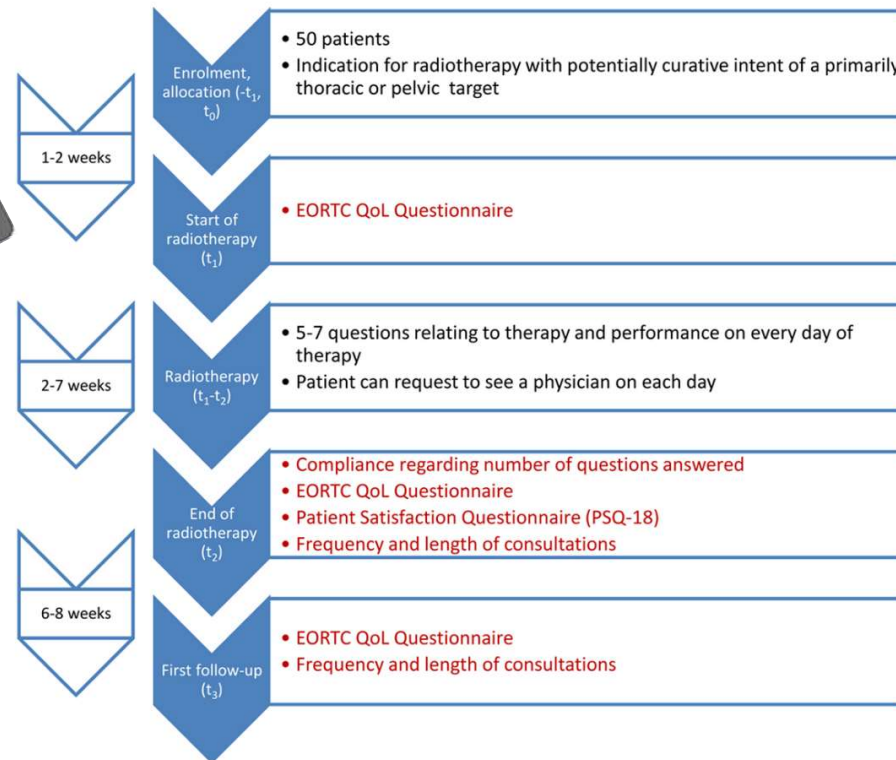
1-2 weeks

2-7 weeks

6-8 weeks

Enrolment, allocation ($-t_1$, $t_0$)

• 50 patients
• Indication for radiotherapy with potentially curative intent of a primarily thoracic or pelvic target

Start of radiotherapy ($t_1$)

• EORTC QoL Questionnaire

Radiotherapy ($t_1$-$t_2$)

• 5-7 questions relating to therapy and performance on every day of therapy
• Patient can request to see a physician on each day

End of radiotherapy ($t_2$)

• Compliance regarding number of questions answered
• EORTC QoL Questionnaire
• Patient Satisfaction Questionnaire (PSQ-18)
• Frequency and length of consultations

First follow-up ($t_3$)

• EORTC QoL Questionnaire
• Frequency and length of consultations